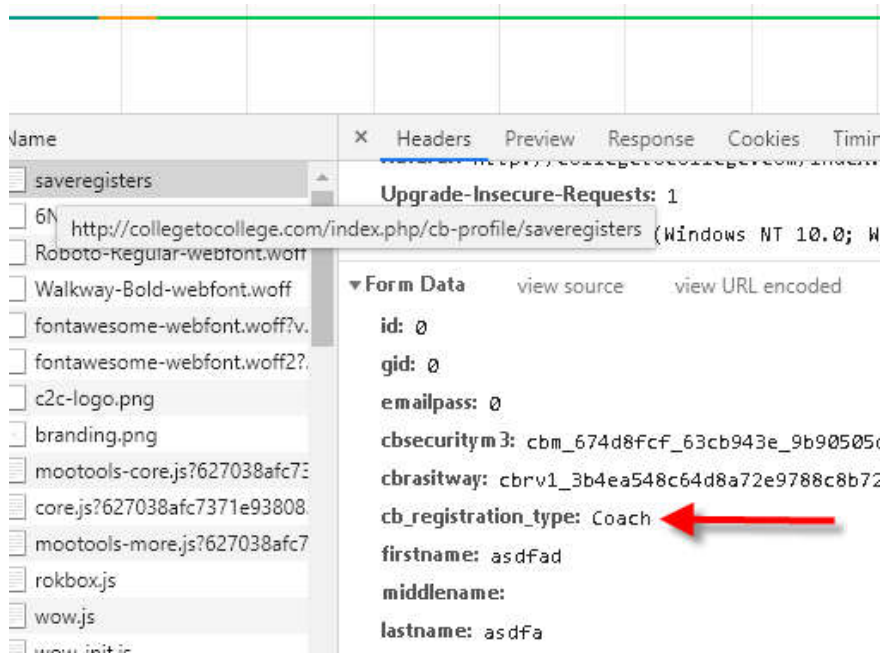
Name

saveregisters
6N
http://collegetocollege.com/index.php/cb-profile/saveregisters
Roboto-Regular-webfont.woff
Walkway-Bold-webfont.woff
fontawesome-webfont.woff?v.
fontawesome-webfont.woff2?.
c2c-logo.png
branding.png
mootools-core.js?627038afc73
core.js?627038afc7371e93808.
mootools-more.js?627038afc7
rokbox.js
wow.js
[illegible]

× Headers Preview Response Cookies Timin

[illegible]
Upgrade-Insecure-Requests: 1
(Windows NT 10.0; W

▾Form Data view source view URL encoded
id: 0
gid: 0
emailpass: 0
cbsecuritym3: cbm_674d8fcf_63cb943e_9b90505c
cbrasitway: cbrv1_3b4ea548c64d8a72e9788c8b72
cb_registration_type: Coach
firstname: asdfad
middlename:
lastname: asdfa